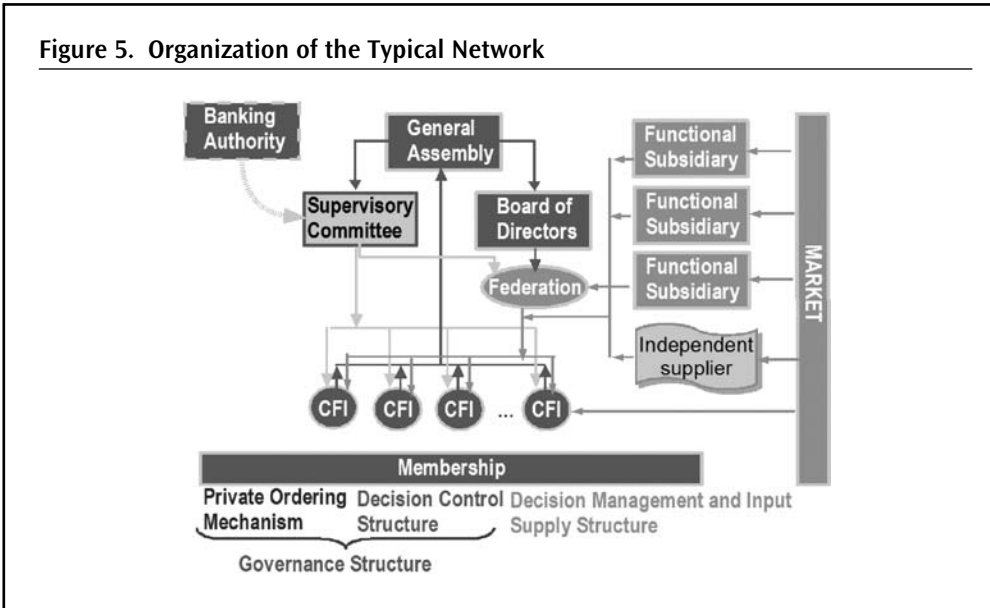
Figure 5. Organization of the Typical Network

Banking Authority

General Assembly

Supervisory Committee

Board of Directors

Federation

Functional Subsidiary

Functional Subsidiary

Functional Subsidiary

Independent supplier

MARKET

CFI

CFI

CFI

...

CFI

Membership

Private Ordering Mechanism

Decision Control Structure

Decision Management and Input Supply Structure

Governance Structure